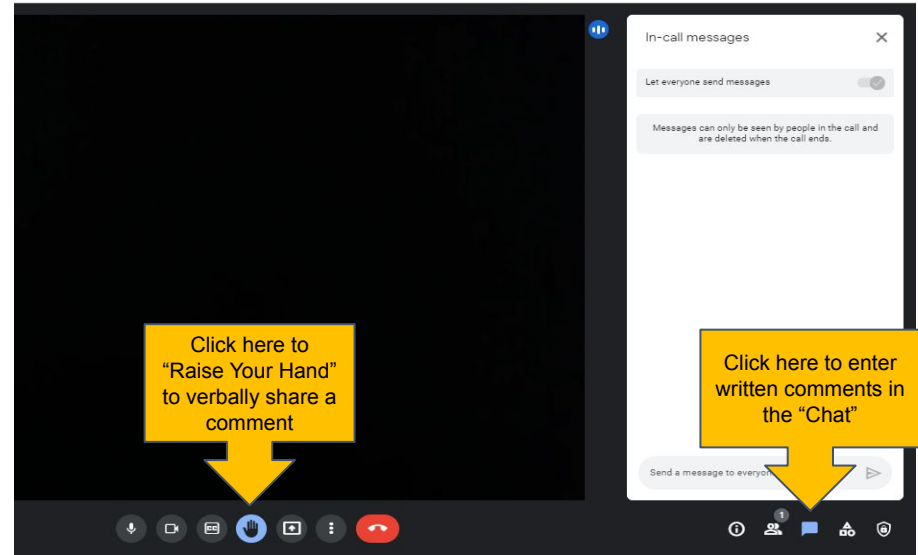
In-call messages

Let everyone send messages

Messages can only be seen by people in the call and are deleted when the call ends.

Click here to "Raise Your Hand" to verbally share a comment

Click here to enter written comments in the "Chat"

Send a message to everyon

1